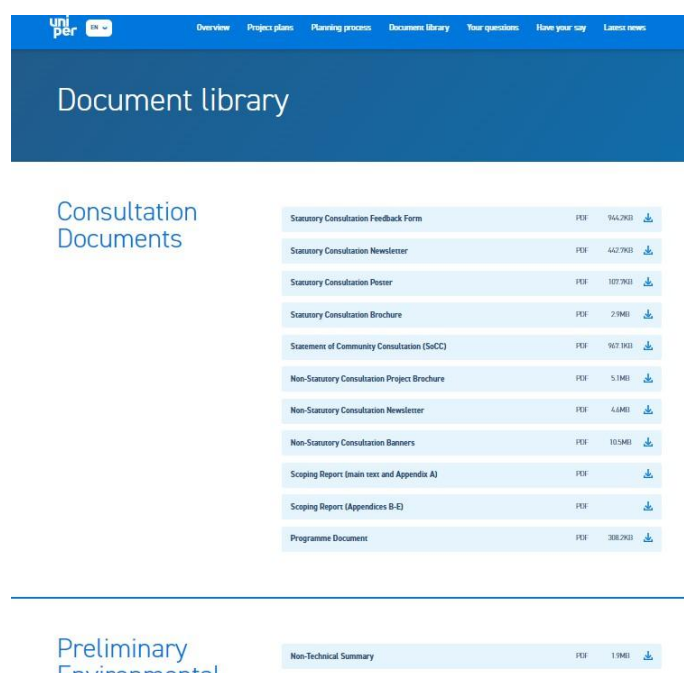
uni per EN

Overview Project plans Planning process Document library Your questions Have your say Latest news

Document library

Consultation Documents

| | | |
|---|---|---|
| Statutory Consultation Feedback Form | PDF | 944.2KB |
| Statutory Consultation Newsletter | PDF | 442.7KB |
| Statutory Consultation Poster | PDF | 107.7KB |
| Statutory Consultation Brochure | PDF | 2.9MB |
| Statement of Community Consultation (SoCC) | PDF | 967.1KB |
| Non-Statutory Consultation Project Brochure | PDF | 5.1MB |
| Non-Statutory Consultation Newsletter | PDF | 4.6MB |
| Non-Statutory Consultation Banners | PDF | 10.5MB |
| Scoping Report (main text and Appendix A) | PDF | |
| Scoping Report (Appendices B-E) | PDF | |
| Programme Document | PDF | 308.2KB |

Preliminary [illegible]

| | | |
|---|---|---|
| Non-Technical Summary | PDF | 1.9MB |